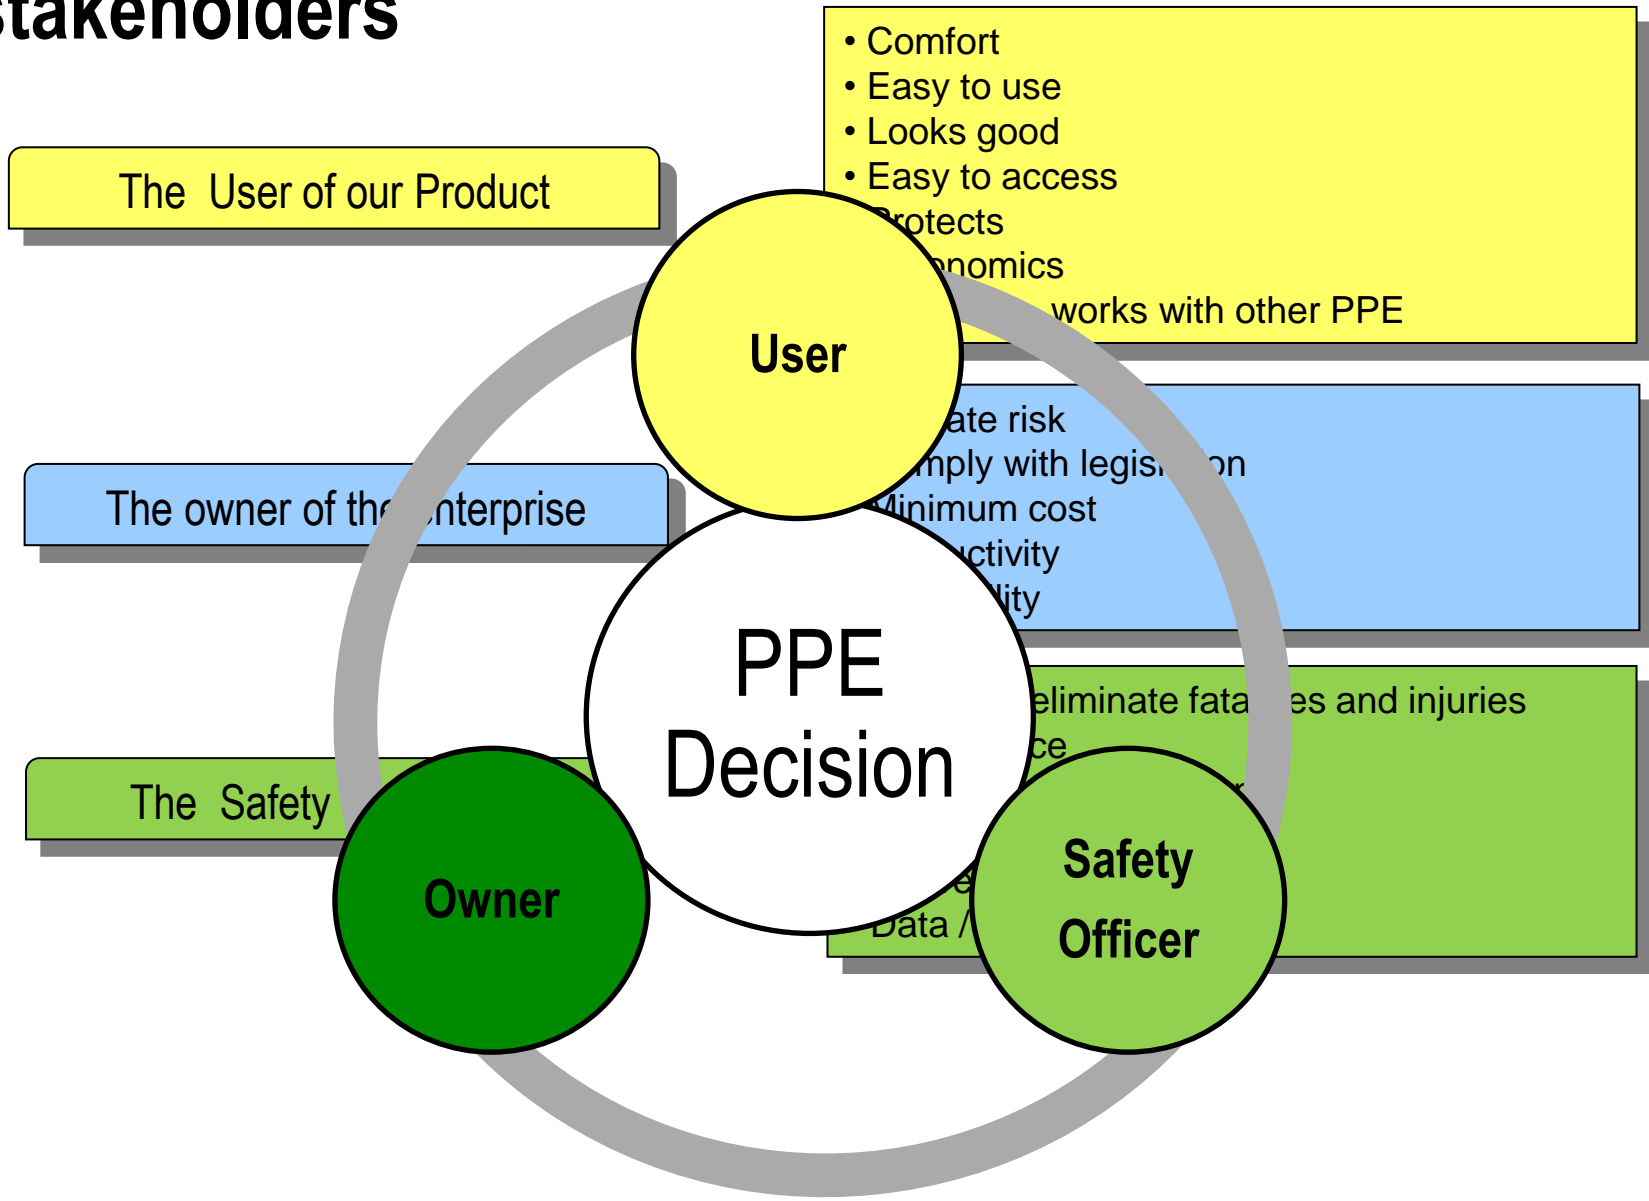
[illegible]takeholders

The User of our Product

The owner of th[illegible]nterprise

The Safety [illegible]

• Comfort
• Easy to use
• Looks good
• Easy to access
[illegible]rotects
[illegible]nomics
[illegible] works with other PPE

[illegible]ate risk
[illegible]mply with legis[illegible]on
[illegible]inimum cost
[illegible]uctivity
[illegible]lity

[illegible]eliminate fata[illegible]es and injuries
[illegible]ce
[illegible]
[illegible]e
Data / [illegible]

User

PPE Decision

Owner

Safety Officer